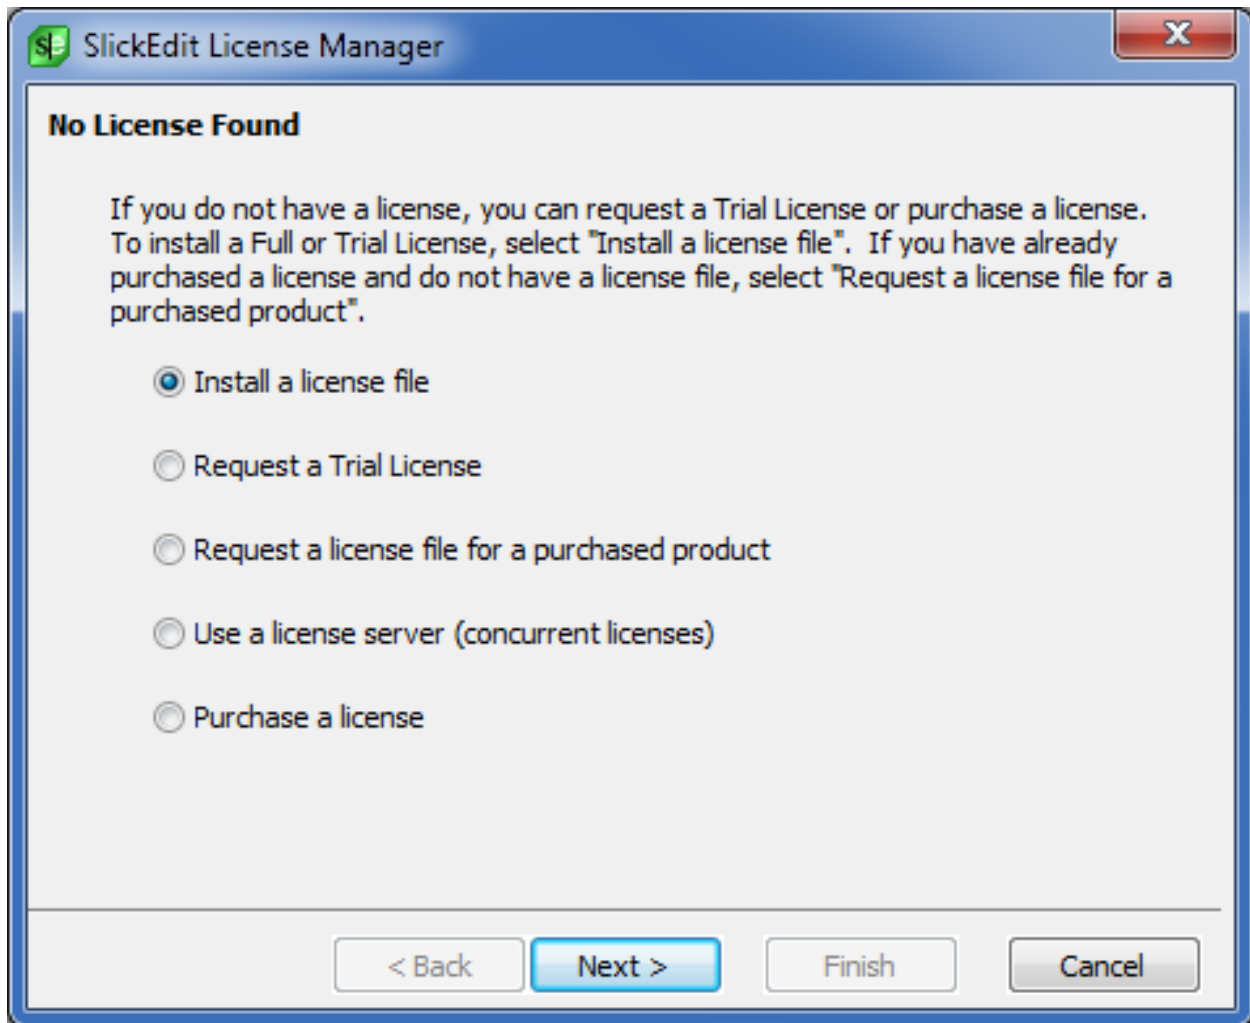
SlickEdit License Manager

No License Found

If you do not have a license, you can request a Trial License or purchase a license. To install a Full or Trial License, select "Install a license file". If you have already purchased a license and do not have a license file, select "Request a license file for a purchased product".

Install a license file

Request a Trial License

Request a license file for a purchased product

Use a license server (concurrent licenses)

Purchase a license

< Back
Next >
Finish
Cancel